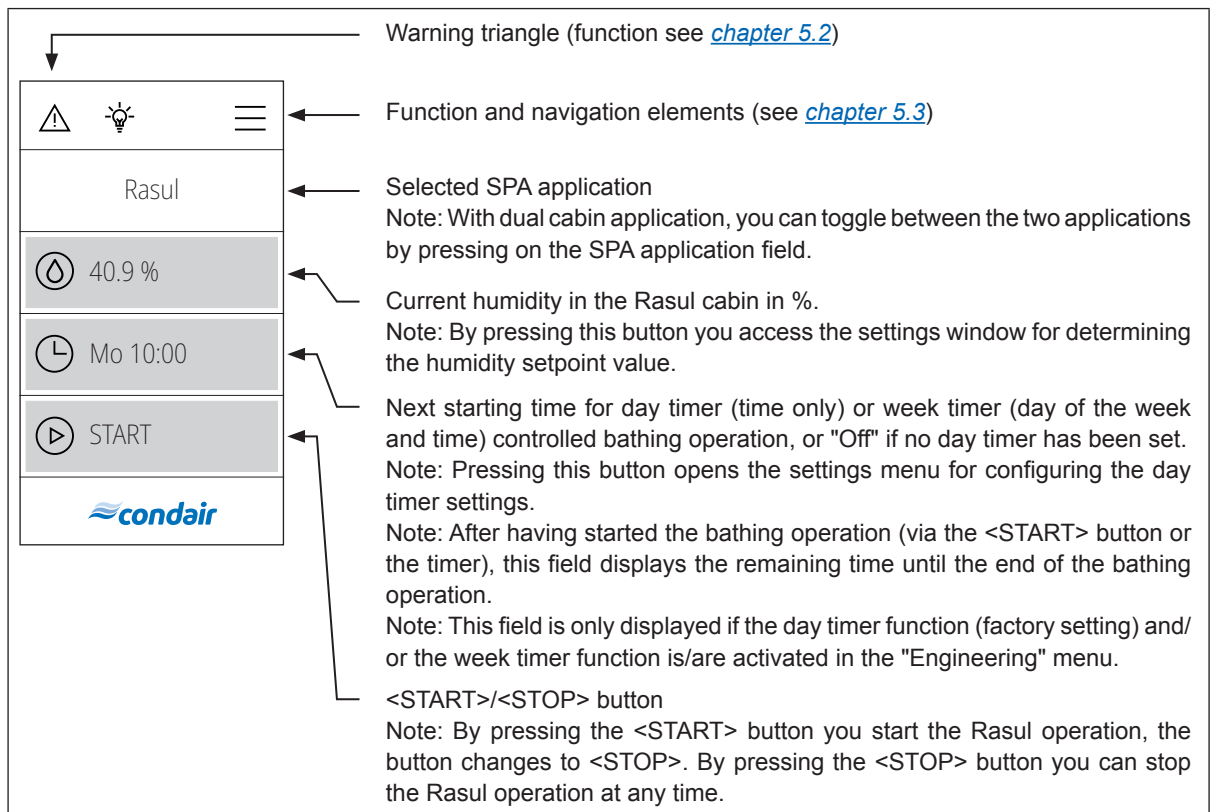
Rasul

40.9 %

Mo 10:00

START

condair

Warning triangle (function see chapter 5.2)

Function and navigation elements (see chapter 5.3)

Selected SPA application
Note: With dual cabin application, you can toggle between the two applications by pressing on the SPA application field.

Current humidity in the Rasul cabin in %.
Note: By pressing this button you access the settings window for determining the humidity setpoint value.

Next starting time for day timer (time only) or week timer (day of the week and time) controlled bathing operation, or "Off" if no day timer has been set.
Note: Pressing this button opens the settings menu for configuring the day timer settings.
Note: After having started the bathing operation (via the <START> button or the timer), this field displays the remaining time until the end of the bathing operation.
Note: This field is only displayed if the day timer function (factory setting) and/or the week timer function is/are activated in the "Engineering" menu.

<START>/<STOP> button
Note: By pressing the <START> button you start the Rasul operation, the button changes to <STOP>. By pressing the <STOP> button you can stop the Rasul operation at any time.